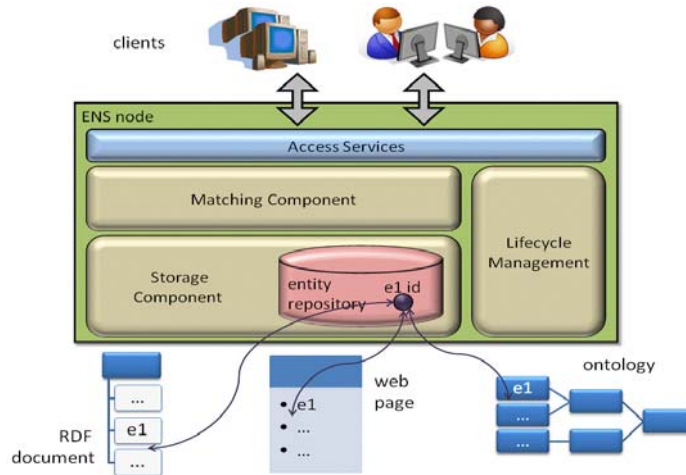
clients

ENS node

Access Services

Matching Component

Lifecycle Management

Storage Component

entity repository

e1 id

...

e1

...

RDF document

web page

• e1

• ...

• ...

ontology

e1

...

...